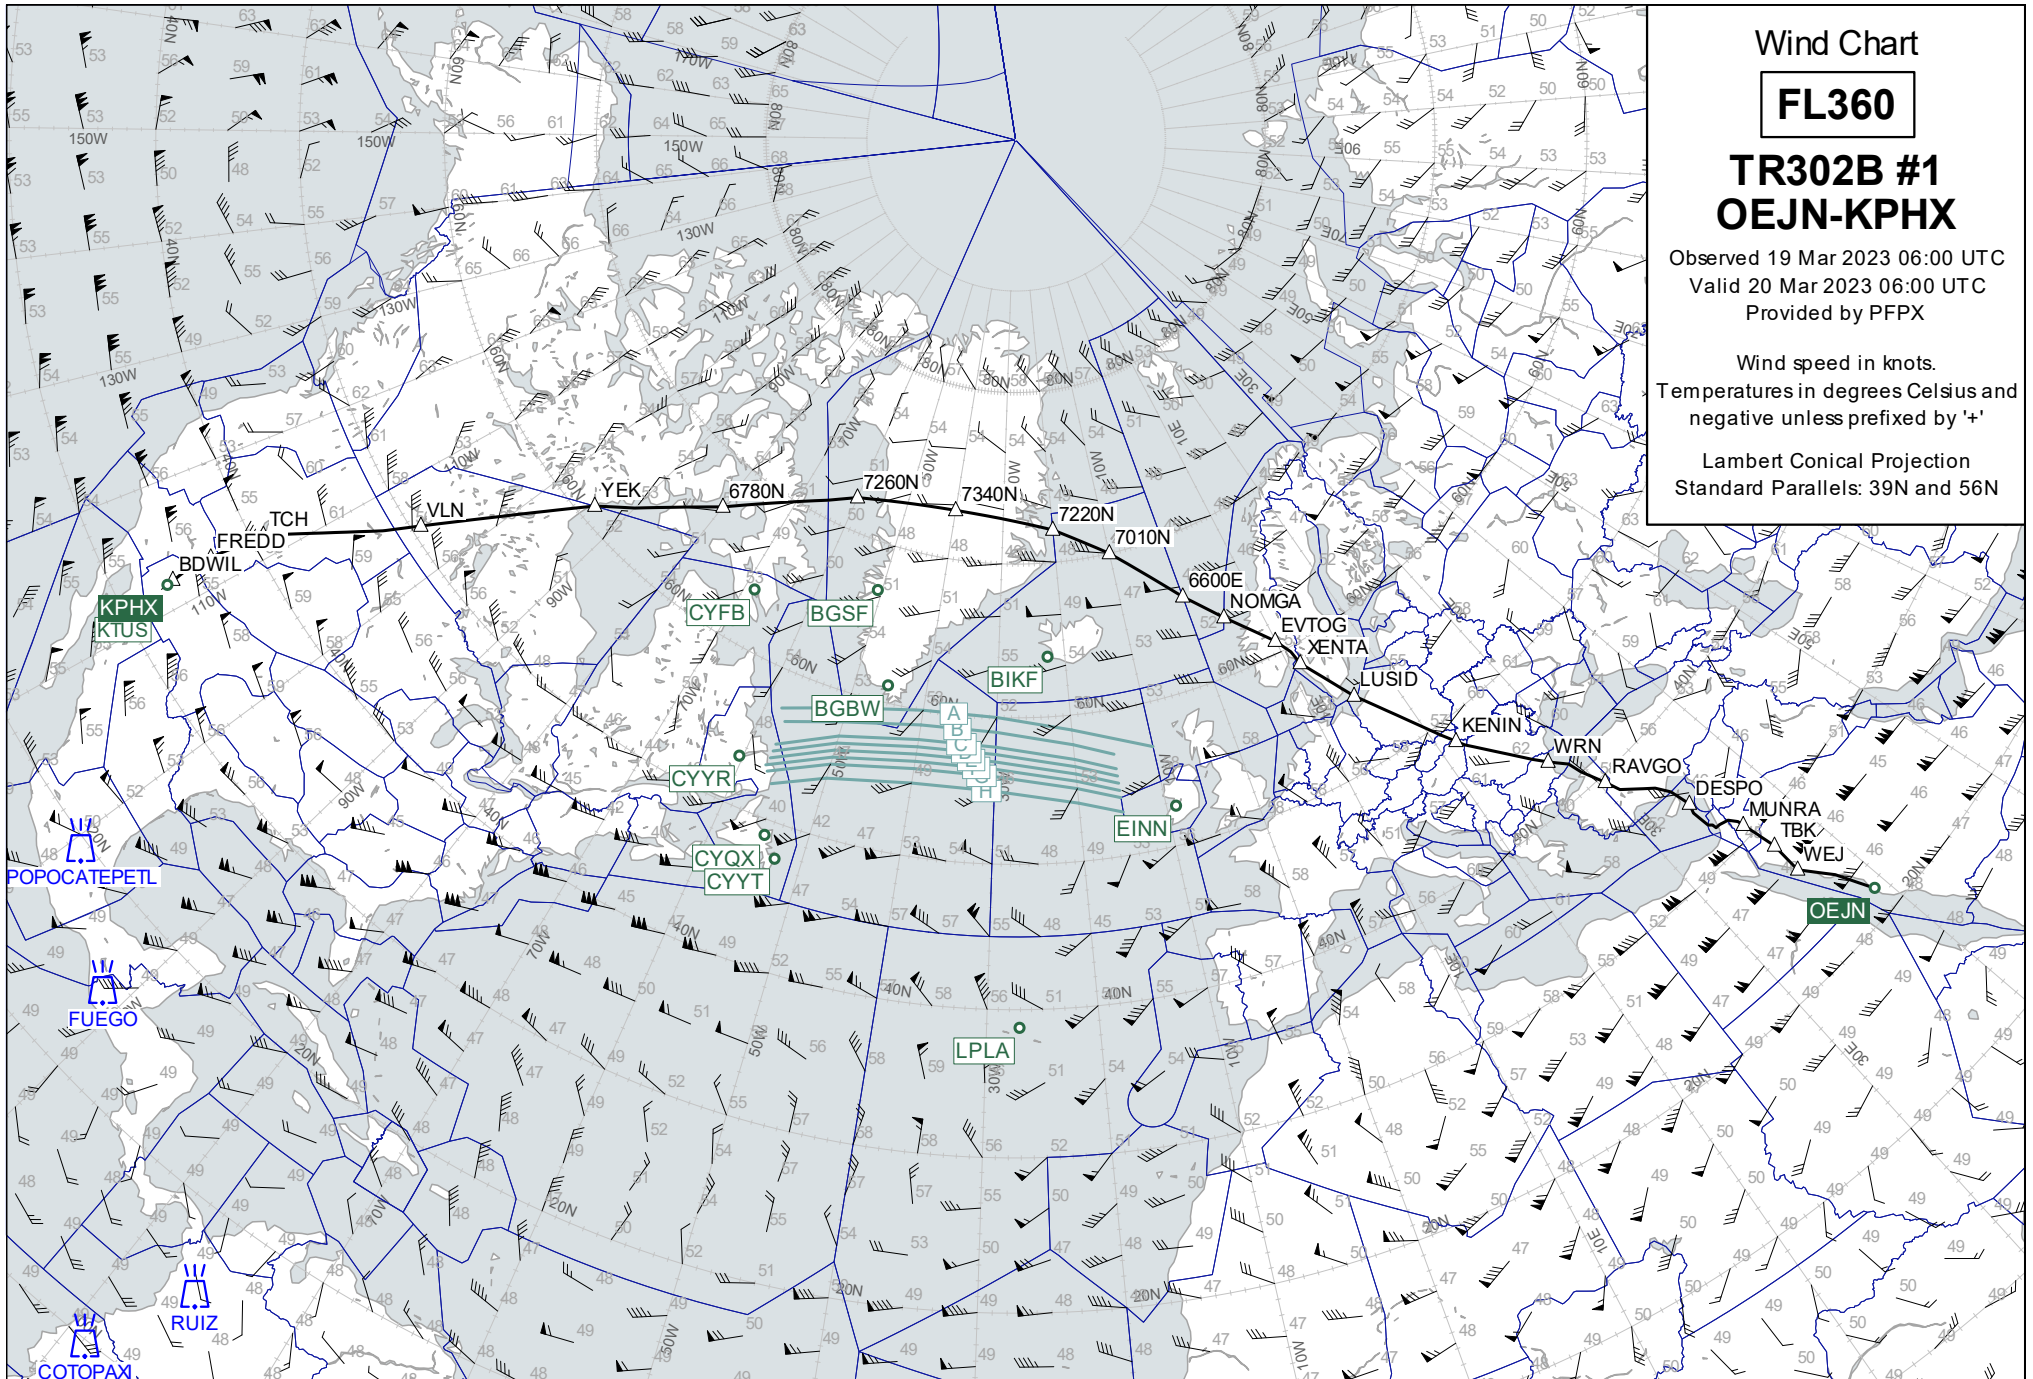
Wind Chart

FL360

TR302B #1
OEJN-KPHX

Observed 19 Mar 2023 06:00 UTC
Valid 20 Mar 2023 06:00 UTC
Provided by PFPX

Wind speed in knots.
Temperatures in degrees Celsius and negative unless prefixed by '+'

Lambert Conical Projection
Standard Parallels: 39N and 56N

TCH
FREDD
BDWIL
KPHX
KTUS
VLN
YEK
6780N
7260N
7340N
7220N
7010N
6600E
NOMGA
EVTOG
XENTA
LUSID
KENIN
WRN
RAVGO
DESPO
MUNRA
TBK
WEJ
OEJN
CYFB
BGSF
BIKF
BGBW
CYYR
CYQX
CYYT
EINN
LPLA
A
B
C
H
POPOCATEPETL
FUEGO
RUIZ
COTOPAXI
150W
130W
110W
90W
70W
50W
30W
10W
10E
30E
60N
40N
20N
80N